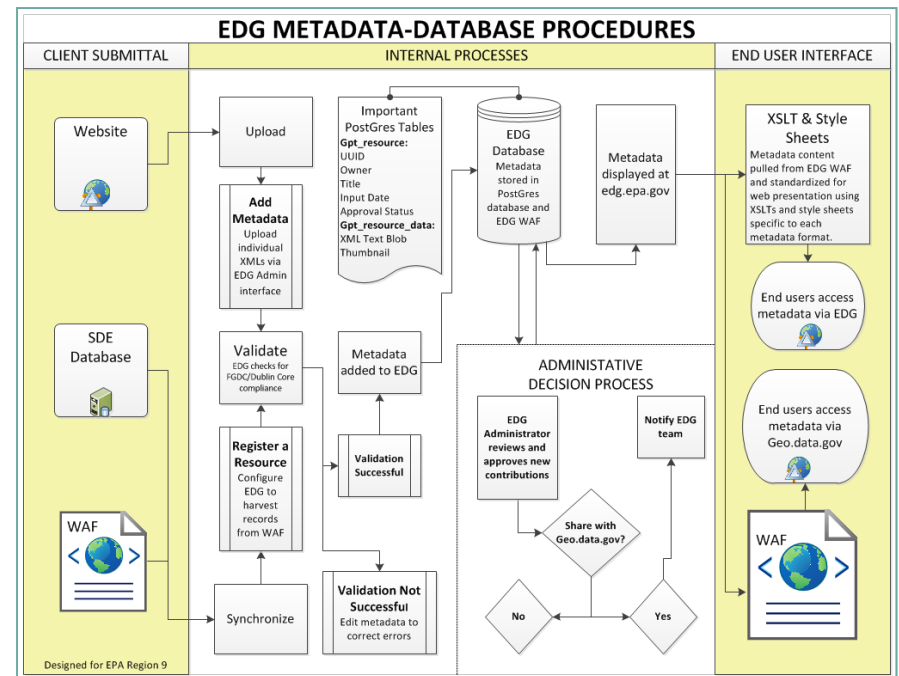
EDG METADATA-DATABASE PROCEDURES

CLIENT SUBMITTAL

INTERNAL PROCESSES

END USER INTERFACE

Website

SDE Database

WAF

Designed for EPA Region 9

Upload

Add Metadata
Upload individual XMLs via EDG Admin interface

Validate
EDG checks for FGDC/Dublin Core compliance

Register a Resource
Configure EDG to harvest records from WAF

Synchronize

Important PostGres Tables
Gpt_resource:
UUID
Owner
Title
Input Date
Approval Status
Gpt_resource_data:
XML Text Blob
Thumbnail

Metadata added to EDG

Validation Successful

Validation Not Successful
Edit metadata to correct errors

EDG Database
Metadata stored in PostGres database and EDG WAF

Metadata displayed at edg.epa.gov

ADMINISTATIVE DECISION PROCESS

EDG Administrator reviews and approves new contributions

Notify EDG team

Share with Geo.data.gov?

No

Yes

XSLT & Style Sheets
Metadata content pulled from EDG WAF and standardized for web presentation using XSLTs and style sheets specific to each metadata format.

End users access metadata via EDG

End users access metadata via Geo.data.gov

WAF